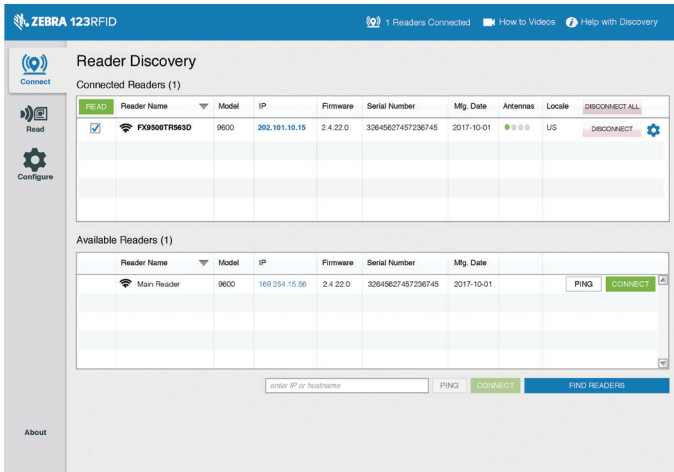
ZEBRA 123RFID

1 Readers Connected How to Videos Help with Discovery

Connect
Read
Configure
About

Reader Discovery

Connected Readers (1)

| READ | Reader Name | Model | IP | Firmware | Serial Number | Mfg. Date | Antennas | Locale | DISCONNECT ALL |
|---|---|---|---|---|---|---|---|---|---|
| ☑ | FX9500TR563D | 9600 | 202.101.10.15 | 2.4.22.0 | 326456274572367​45 | 2017-10-01 | | US | DISCONNECT |

Available Readers (1)

| | Reader Name | Model | IP | Firmware | Serial Number | Mfg. Date | | |
|---|---|---|---|---|---|---|---|---|
| | Main Reader | 9600 | 169.254.15.58 | 2.4.22.0 | 326456274572367​45 | 2017-10-01 | | PING CONNECT |

enter IP or hostname PING CONNECT FIND READERS